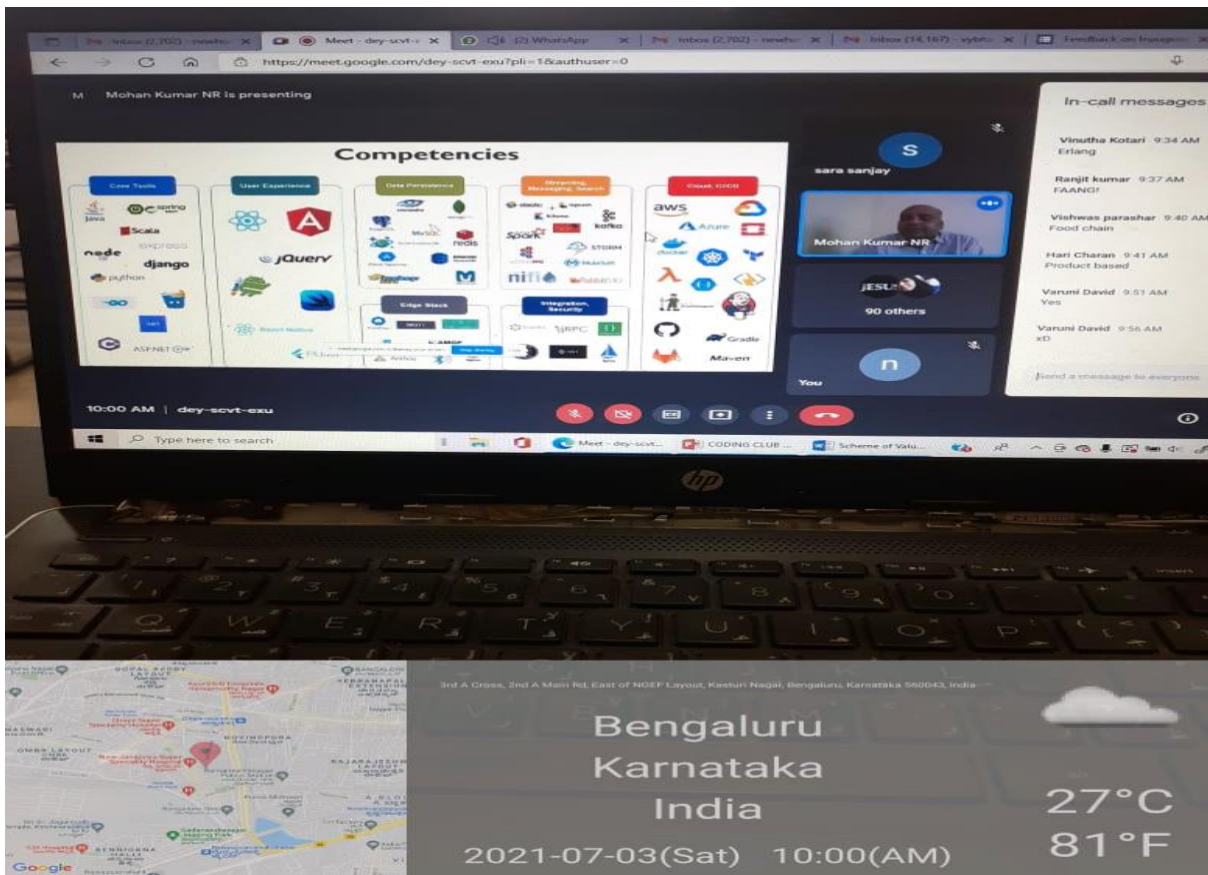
Inbox (2,702) - nrmho | Meet - dey-scvt-exu | (2) WhatsApp | Inbox (2,702) - nrmho | Inbox (14,167) - vybh | Feedback on Inaugu

https://meet.google.com/dey-scvt-exu?pli=1&authuser=0

M Mohan Kumar NR is presenting

Competencies

Core Tools | User Experience | Data Persistence | Streaming, Messaging, Search | Cloud, CI/CD

java spring Scala express node django python go .NET C ASP.NET

jQuery React Native Flutter

MySQL redis

elastic kibana kafka Spark STORM nifi

aws Azure docker Gradle Maven

Edge Stack | Integration, Security

gRPC AMQP

sara sanjay

Mohan Kumar NR

90 others

You

In-call messages

Vinutha Kotari 9:34 AM
Erlang

Ranjit kumar 9:37 AM
FAANG!

Vishwas parashar 9:40 AM
Food chain

Hari Charan 9:41 AM
Product based

Varuni David 9:51 AM
Yes

Varuni David 9:56 AM
xD

Send a message to everyone

10:00 AM | dey-scvt-exu

Type here to search | Meet - dey-scvt... | CODING CLUB ... | Scheme of Valu...

hp

3rd A Cross, 2nd A Main Rd, East of NGEF Layout, Kasturi Nagar, Bengaluru, Karnataka 560043, India

Bengaluru
Karnataka
India
2021-07-03(Sat) 10:00(AM)

27°C
81°F

Google